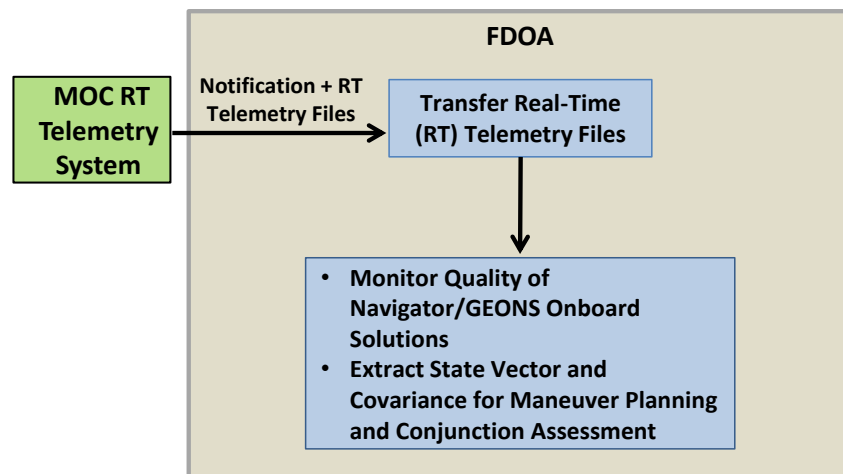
FDOA

MOC RT Telemetry System

Notification + RT Telemetry Files

Transfer Real-Time (RT) Telemetry Files

• Monitor Quality of Navigator/GEONS Onboard Solutions
• Extract State Vector and Covariance for Maneuver Planning and Conjunction Assessment